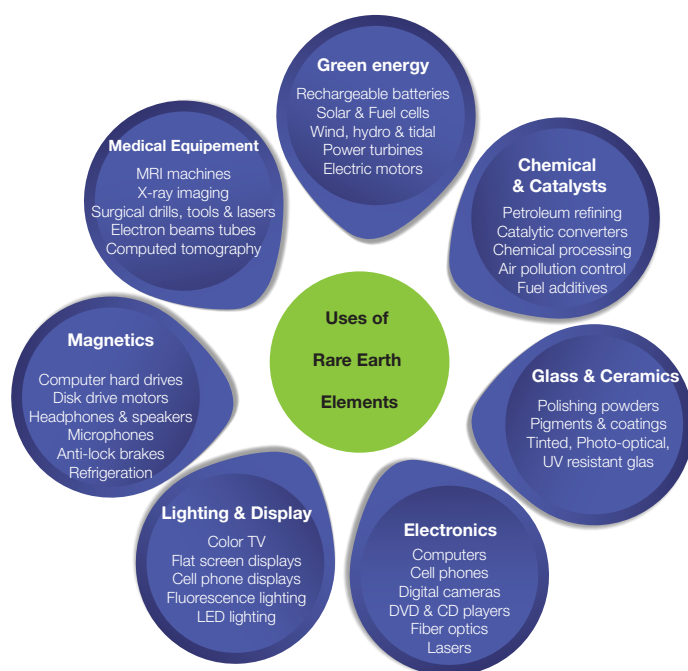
Uses of Rare Earth Elements

Green energy
Rechargeable batteries
Solar & Fuel cells
Wind, hydro & tidal
Power turbines
Electric motors

Chemical & Catalysts
Petroleum refining
Catalytic converters
Chemical processing
Air pollution control
Fuel additives

Glass & Ceramics
Polishing powders
Pigments & coatings
Tinted, Photo-optical,
UV resistant glas

Electronics
Computers
Cell phones
Digital cameras
DVD & CD players
Fiber optics
Lasers

Lighting & Display
Color TV
Flat screen displays
Cell phone displays
Fluorescence lighting
LED lighting

Magnetics
Computer hard drives
Disk drive motors
Headphones & speakers
Microphones
Anti-lock brakes
Refrigeration

Medical Equipement
MRI machines
X-ray imaging
Surgical drills, tools & lasers
Electron beams tubes
Computed tomography